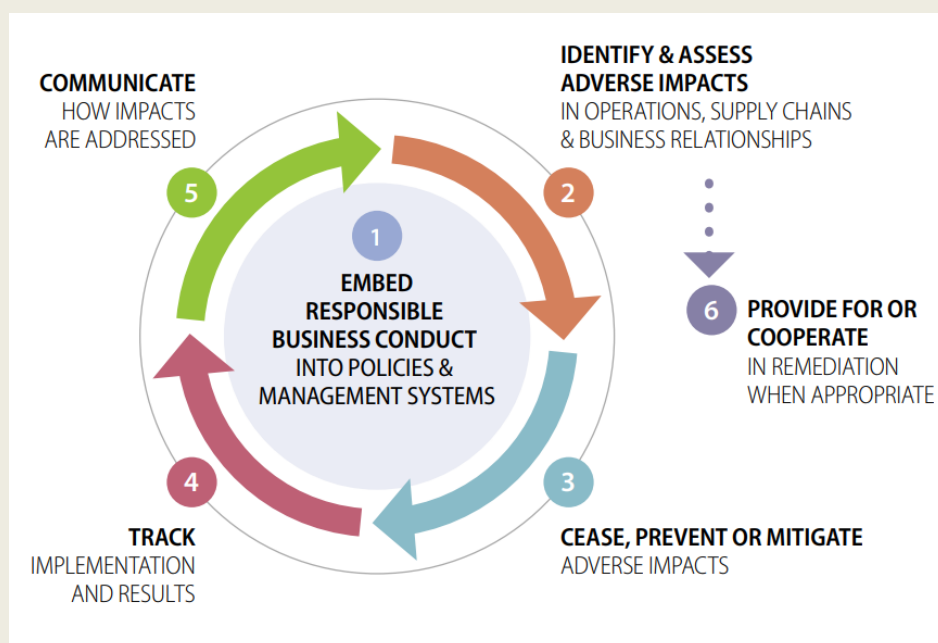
COMMUNICATE
HOW IMPACTS ARE ADDRESSED

5

IDENTIFY & ASSESS ADVERSE IMPACTS
IN OPERATIONS, SUPPLY CHAINS & BUSINESS RELATIONSHIPS

2

1

EMBED RESPONSIBLE BUSINESS CONDUCT
INTO POLICIES & MANAGEMENT SYSTEMS

6

PROVIDE FOR OR COOPERATE
IN REMEDIATION WHEN APPROPRIATE

4

3

TRACK
IMPLEMENTATION AND RESULTS

CEASE, PREVENT OR MITIGATE
ADVERSE IMPACTS